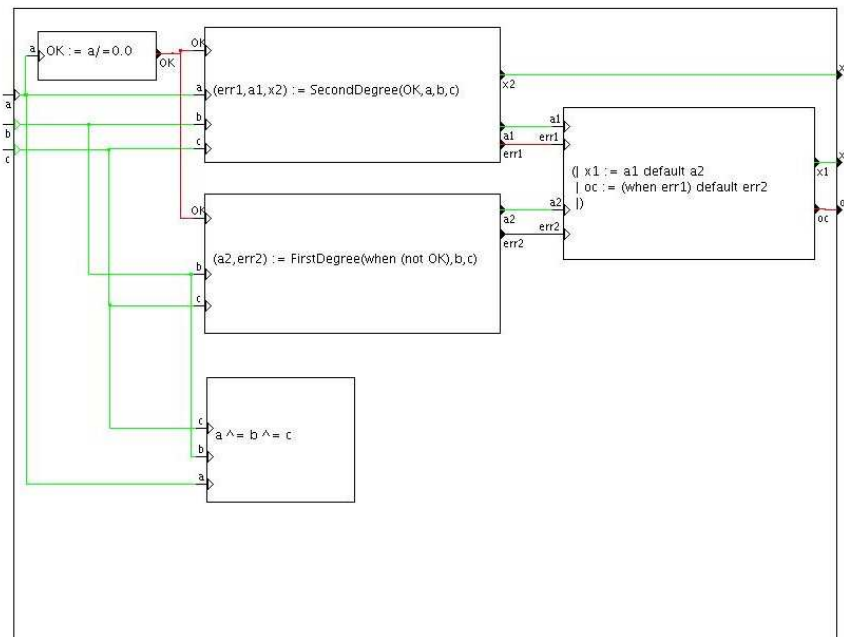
a
b
c

a OK := a/=0.0 OK

OK
a (err1,a1,x2) := SecondDegree(OK,a,b,c) x2
b
c
a1
err1

a1
err1
(| x1 := a1 default a2
| oc := (when err1) default err2
|)
a2
err2
x1
oc

OK
(a2,err2) := FirstDegree(when (not OK),b,c)
b
c
a2
err2

c
a ^= b ^= c
b
a